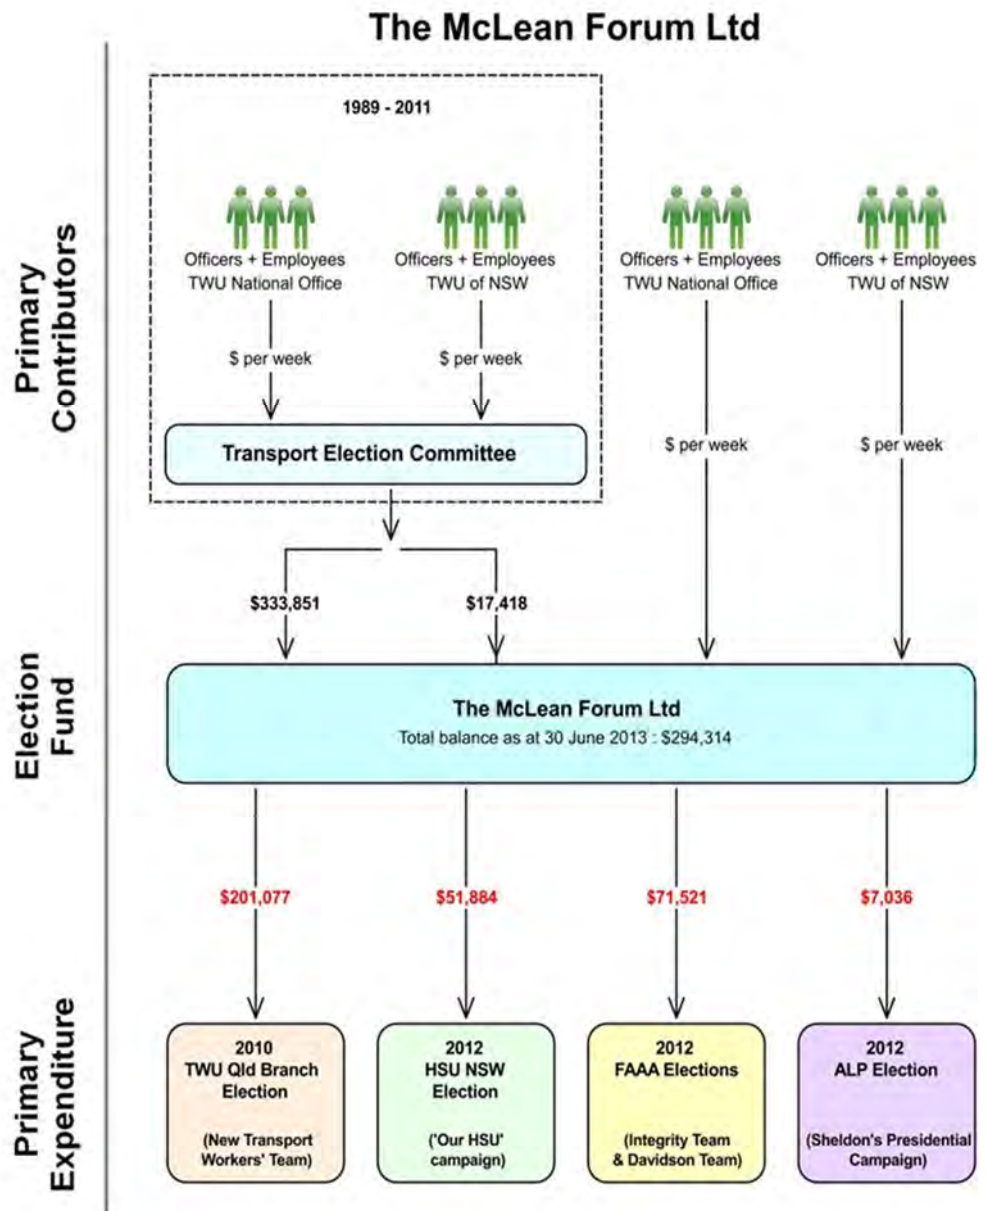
The McLean Forum Ltd

Primary Contributors

1989 - 2011

Officers + Employees
TWU National Office

$ per week

Officers + Employees
TWU of NSW

$ per week

Transport Election Committee

Officers + Employees
TWU National Office

$ per week

Officers + Employees
TWU of NSW

$ per week

$333,851

$17,418

Election Fund

The McLean Forum Ltd
Total balance as at 30 June 2013 : $294,314

$201,077

$51,884

$71,521

$7,036

Primary Expenditure

2010
TWU Qld Branch
Election
(New Transport Workers' Team)

2012
HSU NSW
Election
('Our HSU' campaign)

2012
FAAA Elections
(Integrity Team & Davidson Team)

2012
ALP Election
(Sheldon's Presidential Campaign)